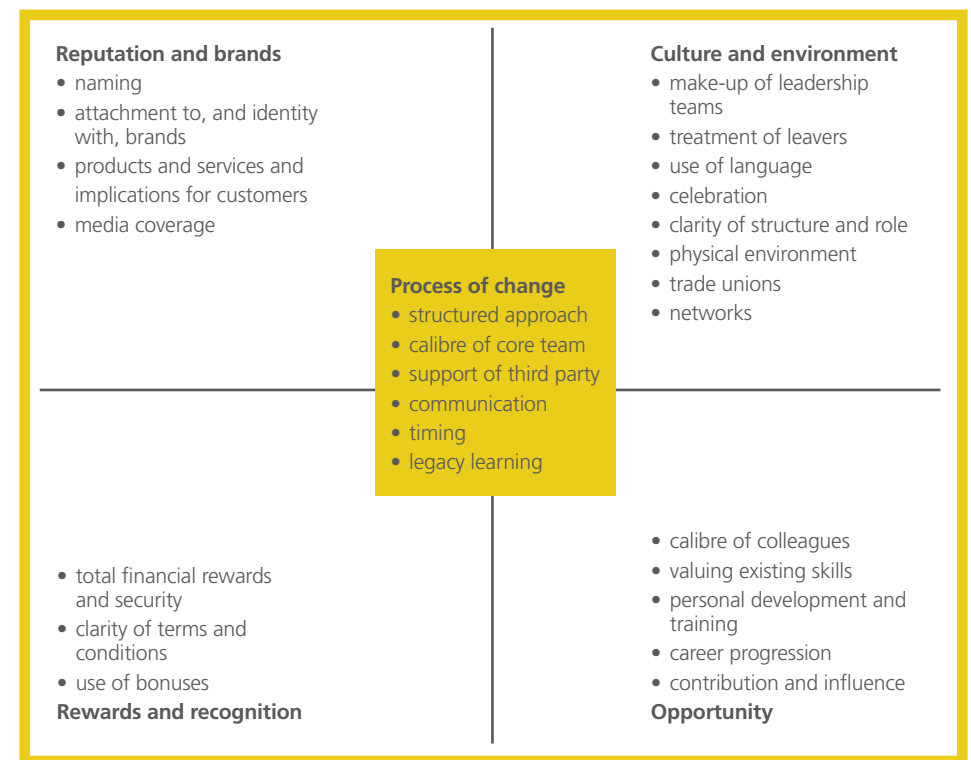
Reputation and brands
• naming
• attachment to, and identity with, brands
• products and services and implications for customers
• media coverage

Culture and environment
• make-up of leadership teams
• treatment of leavers
• use of language
• celebration
• clarity of structure and role
• physical environment
• trade unions
• networks

Process of change
• structured approach
• calibre of core team
• support of third party
• communication
• timing
• legacy learning

• total financial rewards and security
• clarity of terms and conditions
• use of bonuses
Rewards and recognition

• calibre of colleagues
• valuing existing skills
• personal development and training
• career progression
• contribution and influence
Opportunity